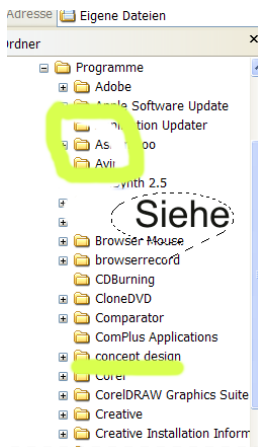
Adresse | Eigene Dateien
rdner ×
Programme
Adobe
Apple Software Update
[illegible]ation Updater
As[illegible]oo
Avi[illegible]
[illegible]ynth 2.5
Siehe
Browser Mouse
browserrecord
CDBurning
CloneDVD
Comparator
ComPlus Applications
concept design
Corel
CorelDRAW Graphics Suite
Creative
Creative Installation Inform